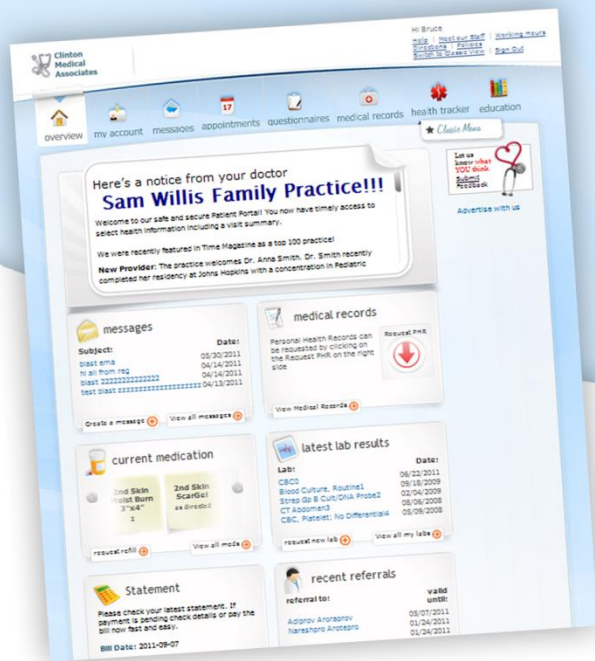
Clinton Medical Associates

Hi Bruce
Help | Meet our Staff | Working Hours
Directions | Policies | Sign Out
Switch to Classic View

overview  my account  messages  appointments  questionnaires  medical records  health tracker  education

Classic Menu

Here's a notice from your doctor
Sam Willis Family Practice!!!

Welcome to our safe and secure Patient Portal! You now have timely access to select health information including a visit summary.

We were recently featured in Time Magazine as a top 100 practice!

New Provider: The practice welcomes Dr. Anna Smith. Dr. Smith recently completed her residency at Johns Hopkins with a concentration in Pediatric

Let us know what YOU think
Submit Feedback

Advertise with us

messages
Subject: Date:
blast ema 05/30/2011
hi all from reg 04/14/2011
blast 2222222222222 04/14/2011
test blast zzzzzzzzzzzzzzzzzzz 04/13/2011
Create a message  View all messages

medical records
Personal Health Records can be requested by clicking on the Request PHR on the right side
Request PHR
View Medical Records

current medication
2nd Skin Moist Burn 3"x4" 1
2nd Skin ScarGel as directed
request refill  View all meds

latest lab results
Lab: Date:
CBC0 06/22/2011
Blood Culture, Routine1 09/18/2009
Strep Gp B Cult/DNA Probe2 02/04/2009
CT Abdomen3 08/06/2008
CBC, Platelet; No Differential4 05/09/2008
request new lab  view all my labs

Statement
Please check your latest statement. If payment is pending check details or pay the bill now fast and easy.
Bill Date: 2011-09-07

recent referrals
referral to: valid until:
Adiprov Aroraprov 05/07/2011
Nareshpro Arotepro 01/24/2011
01/24/2011